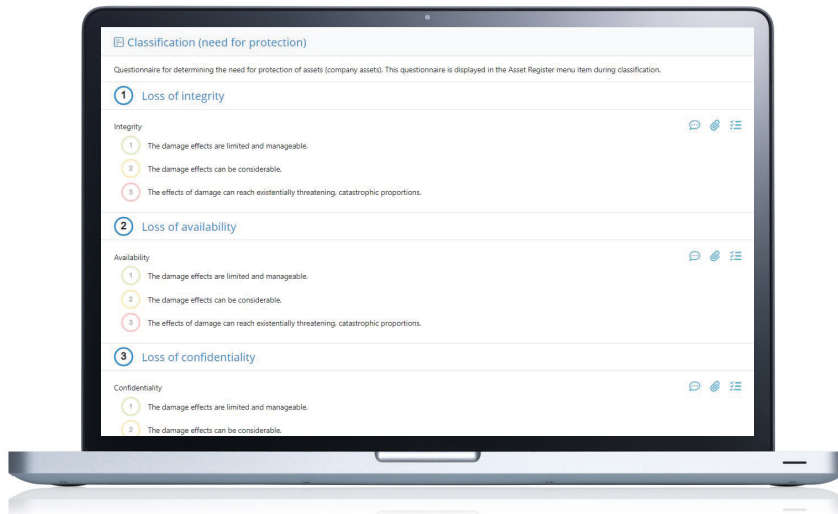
Classification (need for protection)

Questionnaire for determining the need for protection of assets (company assets). This questionnaire is displayed in the Asset Register menu item during classification.

1 Loss of integrity

Integrity

1 The damage effects are limited and manageable.

2 The damage effects can be considerable.

3 The effects of damage can reach existentially threatening, catastrophic proportions.

2 Loss of availability

Availability

1 The damage effects are limited and manageable.

2 The damage effects can be considerable.

3 The effects of damage can reach existentially threatening, catastrophic proportions.

3 Loss of confidentiality

Confidentiality

1 The damage effects are limited and manageable.

2 The damage effects can be considerable.